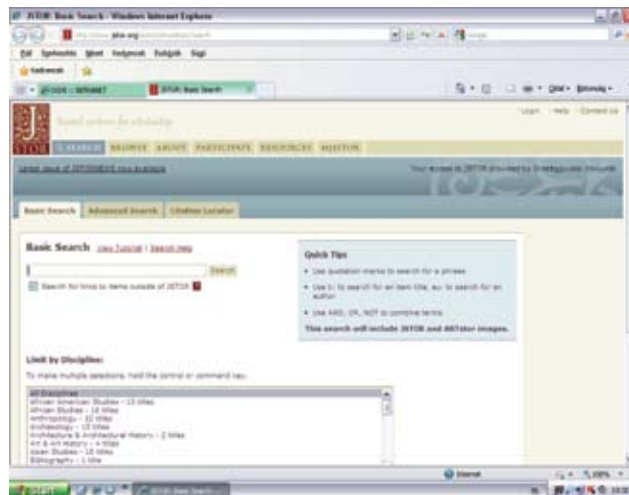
JSTOR: Basic Search - Windows Internet Explorer

Basic Search   Advanced Search   Citation Locator

Basic Search   View Tutorial | Search Help

Search

Search for links to items outside of JSTOR

Quick Tips

Use quotation marks to search for a phrase

Use ti: to search for an item title, au: to search for an author

Use AND, OR, NOT to combine terms

This search will include JSTOR and ARTstor images.

Limit by Discipline:

To make multiple selections, hold the control or command key.

All Disciplines
African American Studies - 13 titles
African Studies - 16 titles
Anthropology - 32 titles
Archaeology - 15 titles
Architecture & Architectural History - 3 titles
Art & Art History - 4 titles
Asian Studies - 18 titles
Bibliography - 1 title

Internet

100%